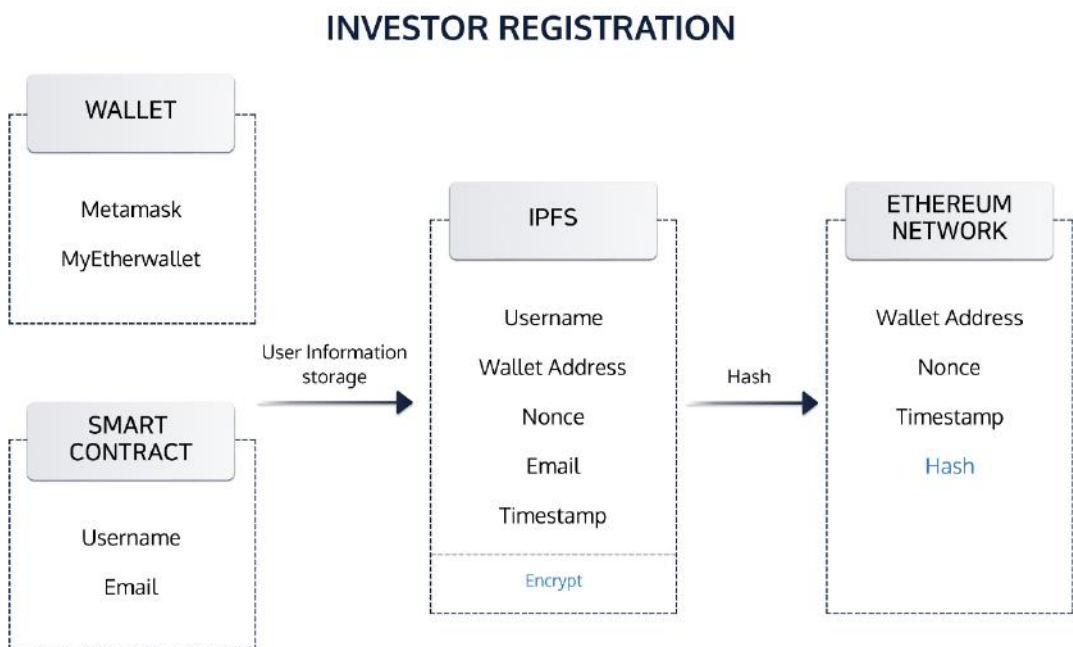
INVESTOR REGISTRATION

WALLET

Metamask

MyEtherwallet

SMART CONTRACT

Username

Email

User Information storage

IPFS

Username

Wallet Address

Nonce

Email

Timestamp

Encrypt

Hash

ETHEREUM NETWORK

Wallet Address

Nonce

Timestamp

Hash